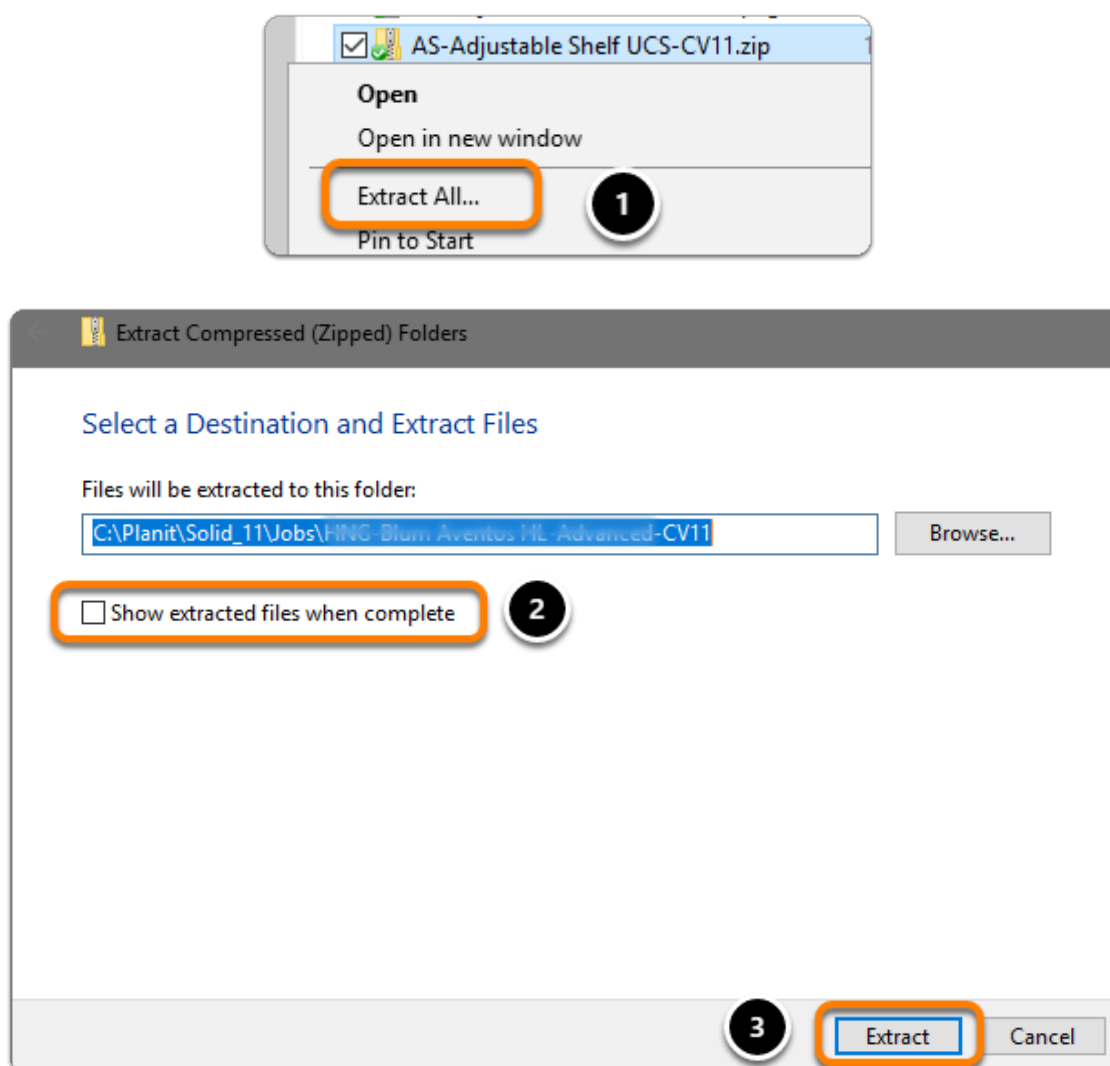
AS-Adjustable Shelf UCS-CV11.zip

Open

Open in new window

Extract All...

1

Pin to Start

Extract Compressed (Zipped) Folders

Select a Destination and Extract Files

Files will be extracted to this folder:

C:\Planit\Solid_11\Jobs\HNG-Blum Aventos HL-Advanced-CV11

Browse...

Show extracted files when complete

2

3

Extract

Cancel